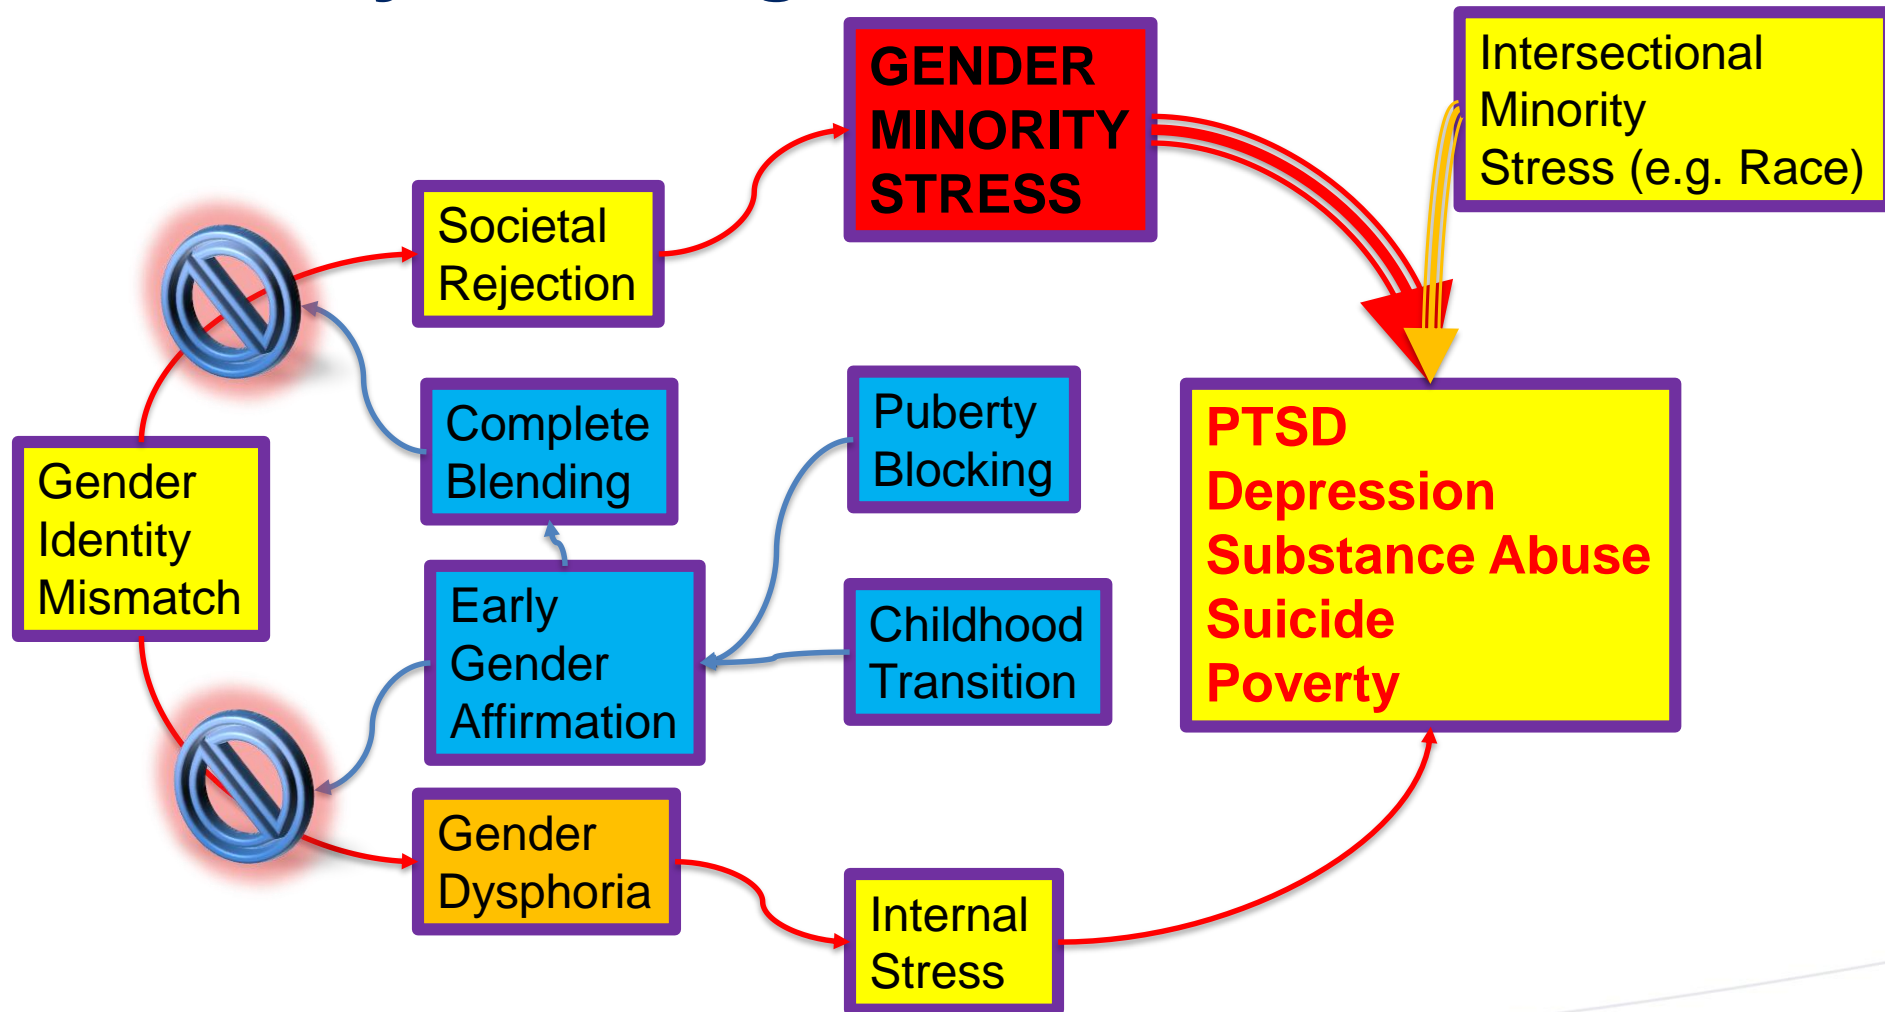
Gender Identity Mismatch

Societal Rejection

GENDER MINORITY STRESS

Intersectional Minority Stress (e.g. Race)

Complete Blending

Puberty Blocking

Early Gender Affirmation

Childhood Transition

PTSD
Depression
Substance Abuse
Suicide
Poverty

Gender Dysphoria

Internal Stress